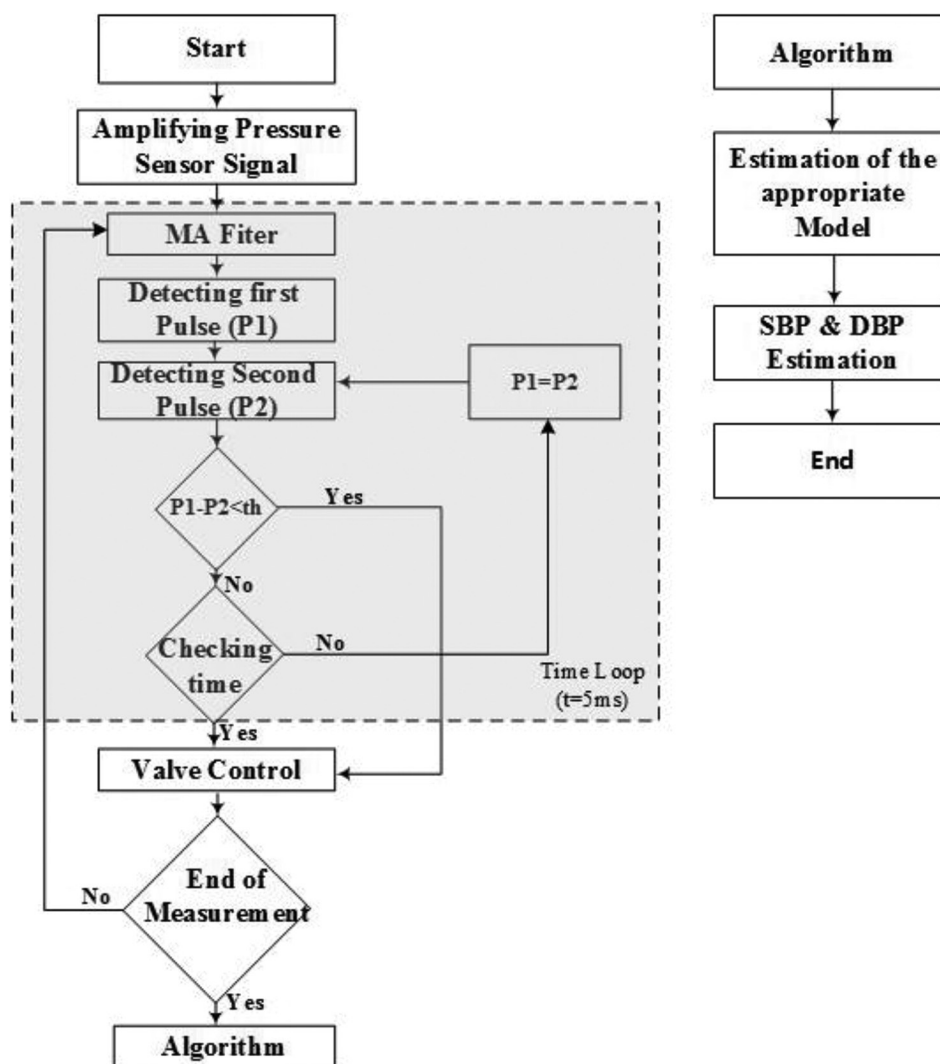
Start

Amplifying Pressure Sensor Signal

MA Fiter

Detecting first Pulse (P1)

Detecting Second Pulse (P2)

P1=P2

P1-P2<th

Yes

No

Checking time

No

Time Loop (t=5ms)

Yes

Valve Control

End of Measurement

No

Yes

Algorithm

Algorithm

Estimation of the appropriate Model

SBP & DBP Estimation

End